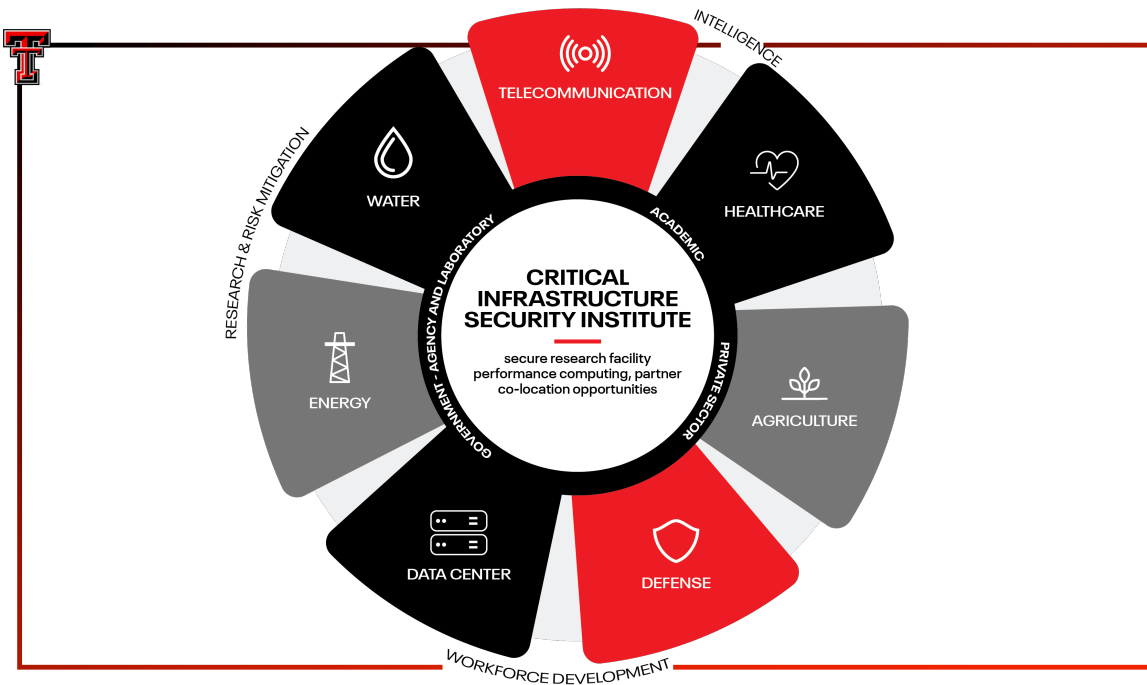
INTELLIGENCE

RESEARCH & RISK MITIGATION

TELECOMMUNICATION

WATER

HEALTHCARE

ACADEMIC

GOVERNMENT - AGENCY AND LABORATORY

PRIVATE SECTOR

CRITICAL INFRASTRUCTURE SECURITY INSTITUTE

secure research facility performance computing, partner co-location opportunities

ENERGY

AGRICULTURE

DATA CENTER

DEFENSE

WORKFORCE DEVELOPMENT